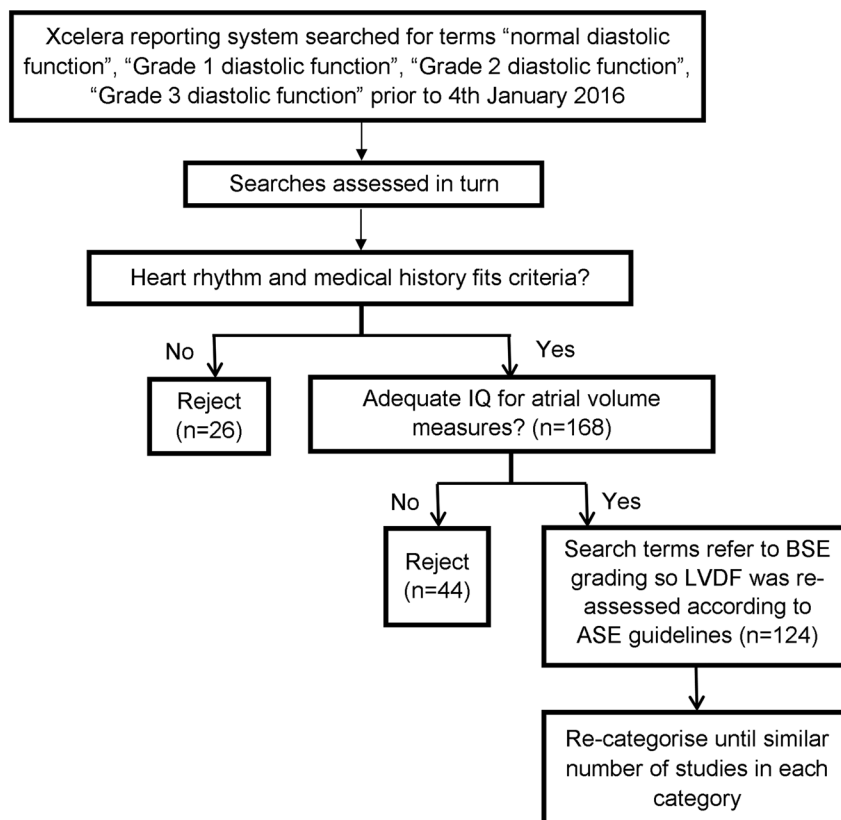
Xcelera reporting system searched for terms “normal diastolic function”, “Grade 1 diastolic function”, “Grade 2 diastolic function”, “Grade 3 diastolic function” prior to 4th January 2016

Searches assessed in turn

Heart rhythm and medical history fits criteria?

No

Yes

Reject (n=26)

Adequate IQ for atrial volume measures? (n=168)

No

Yes

Reject (n=44)

Search terms refer to BSE grading so LVDF was reassessed according to ASE guidelines (n=124)

Re-categorise until similar number of studies in each category